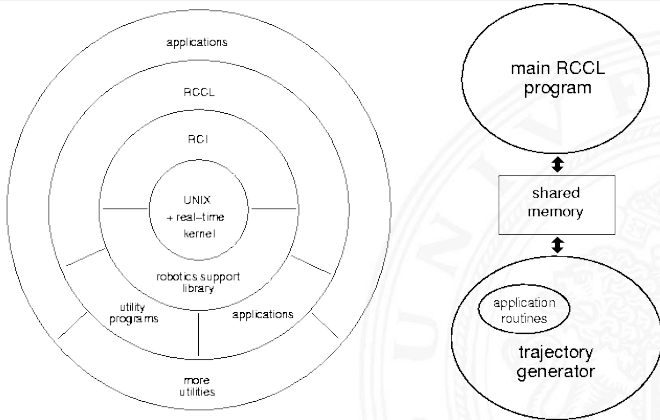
applications

RCCL

RCI

UNIX
+ real-time
kernel

robotics support
library

utility
programs

applications

more
utilities

main RCCL
program

shared
memory

application
routines

trajectory
generator